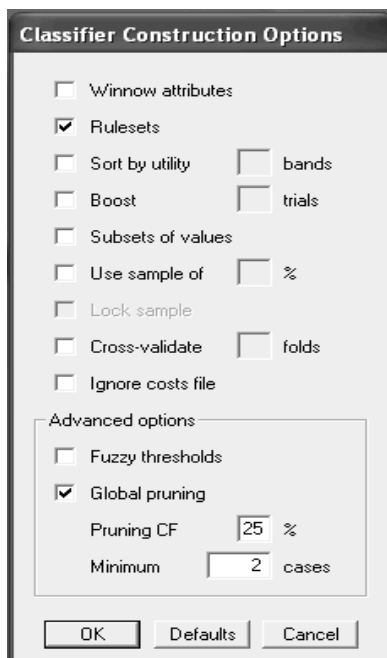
Classifier Construction Options

Winnow attributes

Rulesets

Sort by utility bands

Boost trials

Subsets of values

Use sample of %

Lock sample

Cross-validate folds

Ignore costs file

Advanced options

Fuzzy thresholds

Global pruning

Pruning CF 25 %

Minimum 2 cases

OK Defaults Cancel